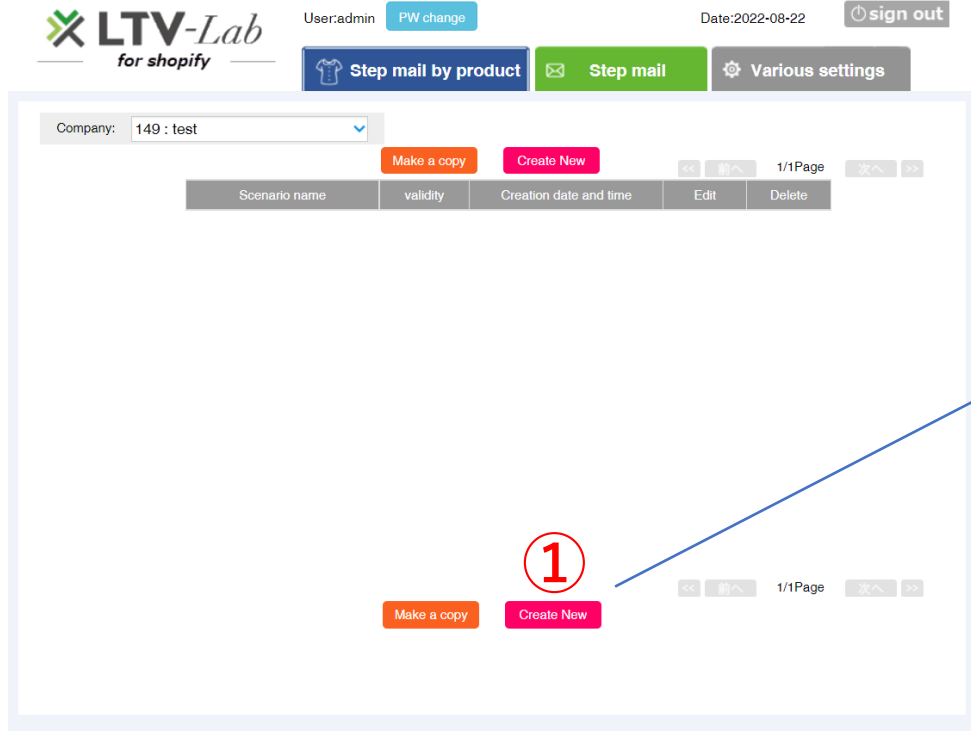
LTV-Lab
for shopify

User:admin PW change

Date:2022-08-22

sign out

Step mail by product

Step mail

Various settings

Company: 149 : test

Make a copy Create New

<< 前へ 1/1Page 次へ >>

| Scenario name | validity | Creation date and time | Edit | Delete |
|---|---|---|---|---|

①

<< 前へ 1/1Page 次へ >>

Make a copy Create New